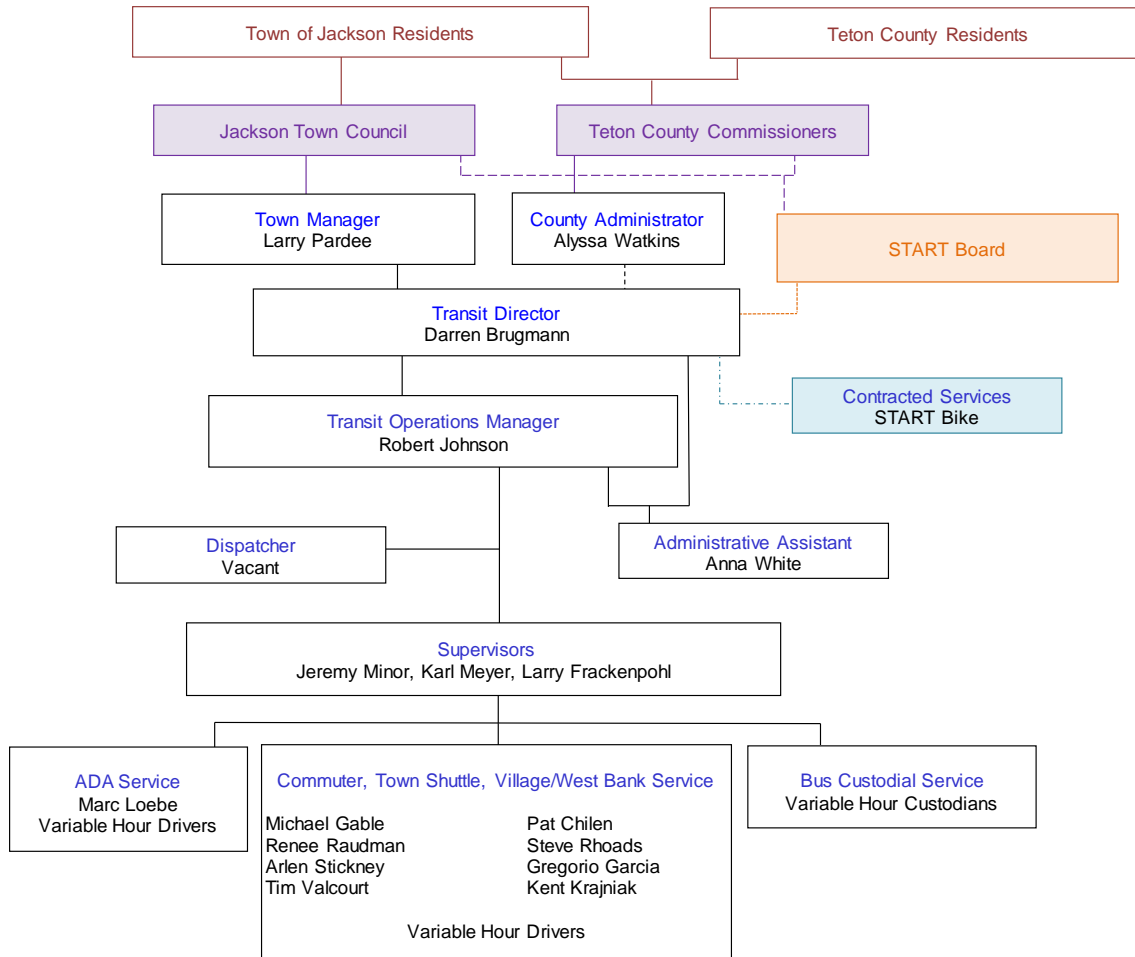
Town of Jackson Residents

Teton County Residents

Jackson Town Council

Teton County Commissioners

Town Manager
Larry Pardee

County Administrator
Alyssa Watkins

START Board

Transit Director
Darren Brugmann

Contracted Services
START Bike

Transit Operations Manager
Robert Johnson

Dispatcher
Vacant

Administrative Assistant
Anna White

Supervisors
Jeremy Minor, Karl Meyer, Larry Frackenpohl

ADA Service
Marc Loebe
Variable Hour Drivers

Commuter, Town Shuttle, Village/West Bank Service

Michael Gable
Renee Raudman
Arlen Stickney
Tim Valcourt

Pat Chilen
Steve Rhoads
Gregorio Garcia
Kent Krajniak

Variable Hour Drivers

Bus Custodial Service
Variable Hour Custodians